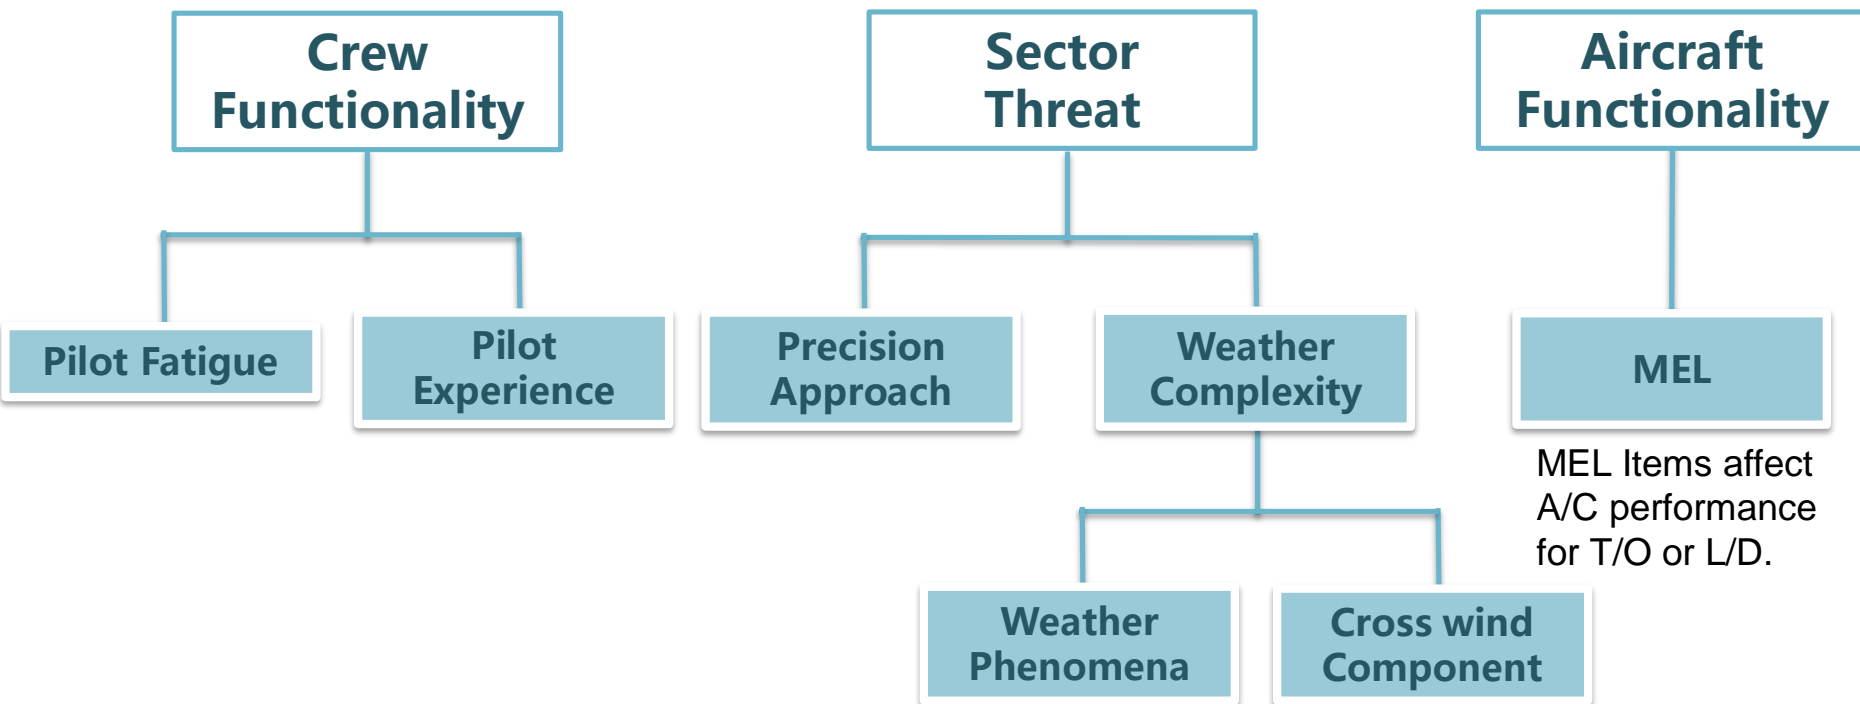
Crew Functionality

Sector Threat

Aircraft Functionality

Pilot Fatigue

Pilot Experience

Precision Approach

Weather Complexity

MEL

MEL Items affect A/C performance for T/O or L/D.

Weather Phenomena

Cross wind Component